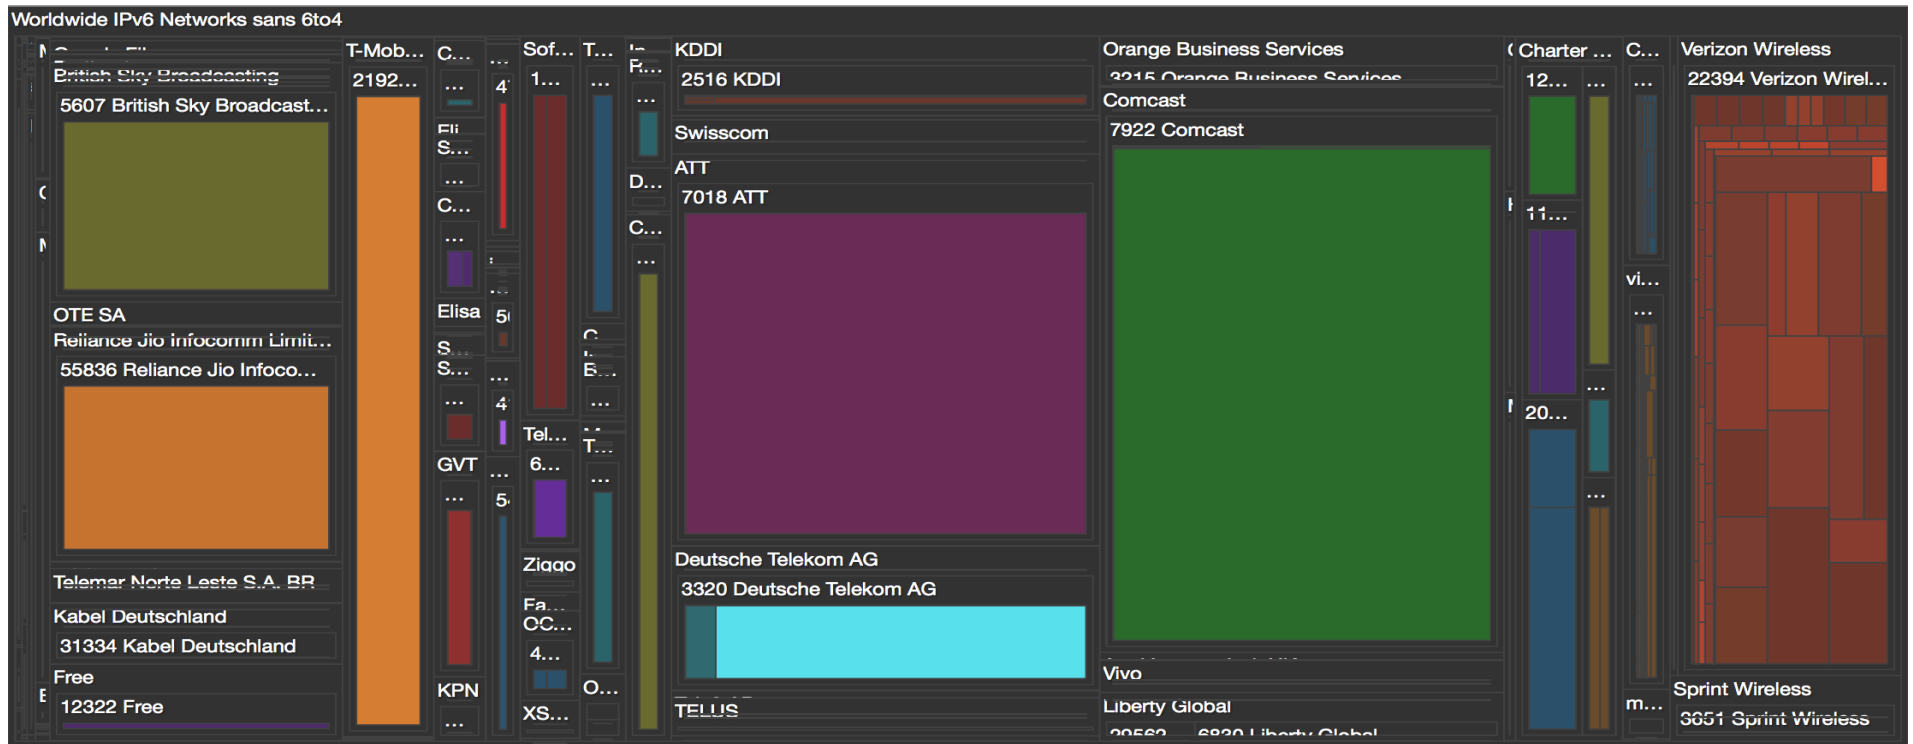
Worldwide IPv6 Networks sans 6to4

British Sky Broadcasting
5607 British Sky Broadcast...
OTE SA
Reliance Jio Infocomm Limit...
55836 Reliance Jio Infoco...
Telemar Norte Leste S.A. BR
Kabel Deutschland
31334 Kabel Deutschland
Free
12322 Free

T-Mob...
2192...

C...
...
S...
...
C...
...
Elisa
S...
S...
...
GVT
...
KPN
...

Sof...
1...
Tel...
6...
Ziggo
Fa...
OC...
4...
XS...

T...
...
B...
...
T...
...
O...

F...
...
D...
C...
...

KDDI
2516 KDDI
Swisscom
ATT
7018 ATT
Deutsche Telekom AG
3320 Deutsche Telekom AG
TELUS

Orange Business Services
3215 Orange Business Services
Comcast
7922 Comcast
Vivo
Liberty Global
6830 Liberty Global

Charter ...
12...
...
11...
...
20...
...

C...
...
vi...
...
m...

Verizon Wireless
22394 Verizon Wirel...
Sprint Wireless
3651 Sprint Wireless